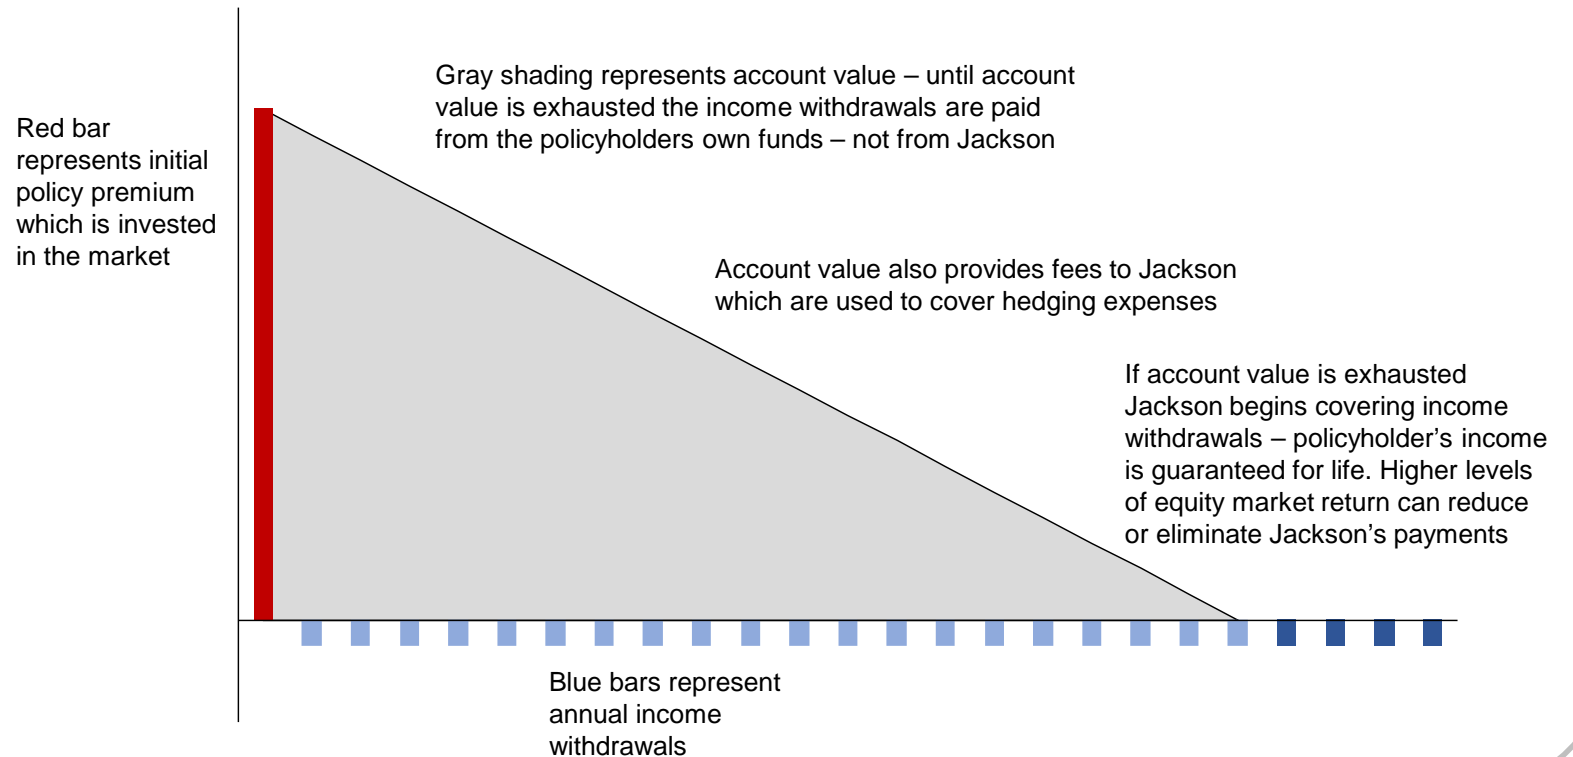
Red bar represents initial policy premium which is invested in the market

Gray shading represents account value – until account value is exhausted the income withdrawals are paid from the policyholders own funds – not from Jackson

Account value also provides fees to Jackson which are used to cover hedging expenses

If account value is exhausted Jackson begins covering income withdrawals – policyholder's income is guaranteed for life. Higher levels of equity market return can reduce or eliminate Jackson's payments

Blue bars represent annual income withdrawals